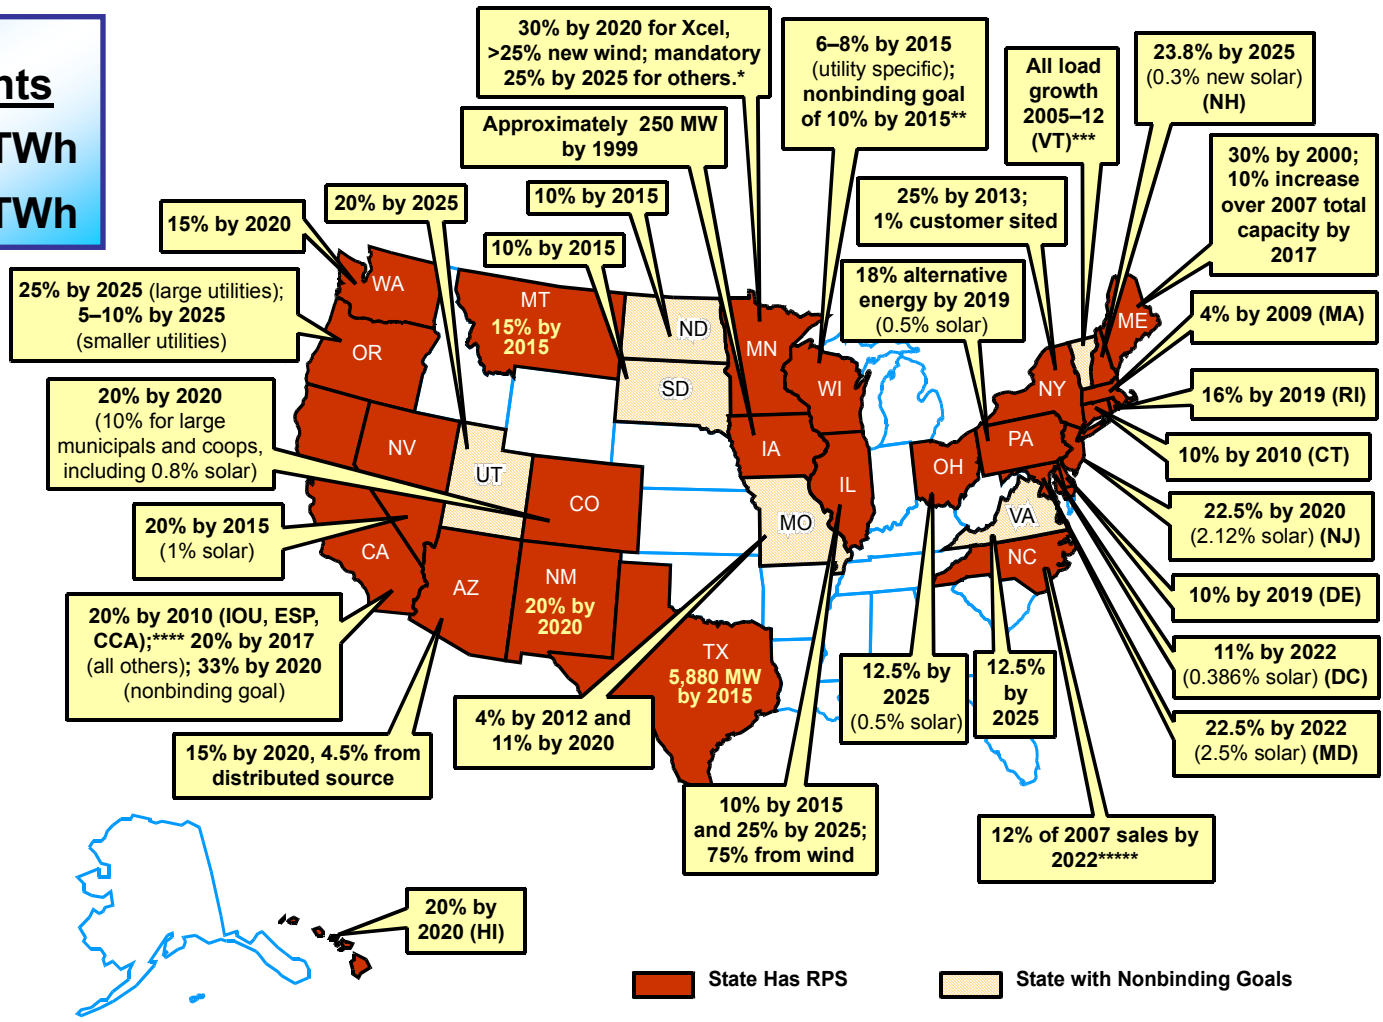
nts
TWh
TWh

30% by 2020 for Xcel, >25% new wind; mandatory 25% by 2025 for others.*

6–8% by 2015 (utility specific); nonbinding goal of 10% by 2015**

All load growth 2005–12 (VT)***

23.8% by 2025 (0.3% new solar) (NH)

Approximately 250 MW by 1999

30% by 2000; 10% increase over 2007 total capacity by 2017

20% by 2025

10% by 2015

25% by 2013; 1% customer sited

15% by 2020

10% by 2015

18% alternative energy by 2019 (0.5% solar)

25% by 2025 (large utilities); 5–10% by 2025 (smaller utilities)

4% by 2009 (MA)

16% by 2019 (RI)

20% by 2020 (10% for large municipals and coops, including 0.8% solar)

10% by 2010 (CT)

22.5% by 2020 (2.12% solar) (NJ)

20% by 2015 (1% solar)

10% by 2019 (DE)

20% by 2010 (IOU, ESP, CCA);**** 20% by 2017 (all others); 33% by 2020 (nonbinding goal)

11% by 2022 (0.386% solar) (DC)

22.5% by 2022 (2.5% solar) (MD)

12.5% by 2025 (0.5% solar)

12.5% by 2025

4% by 2012 and 11% by 2020

15% by 2020, 4.5% from distributed source

10% by 2015 and 25% by 2025; 75% from wind

12% of 2007 sales by 2022*****

20% by 2020 (HI)

WA
OR
MT
15% by 2015
ND
MN
SD
WI
NY
ME
NV
UT
IA
PA
CO
IL
OH
CA
MO
VA
NM
20% by 2020
AZ
NC
TX
5,880 MW by 2015

State Has RPS
State with Nonbinding Goals